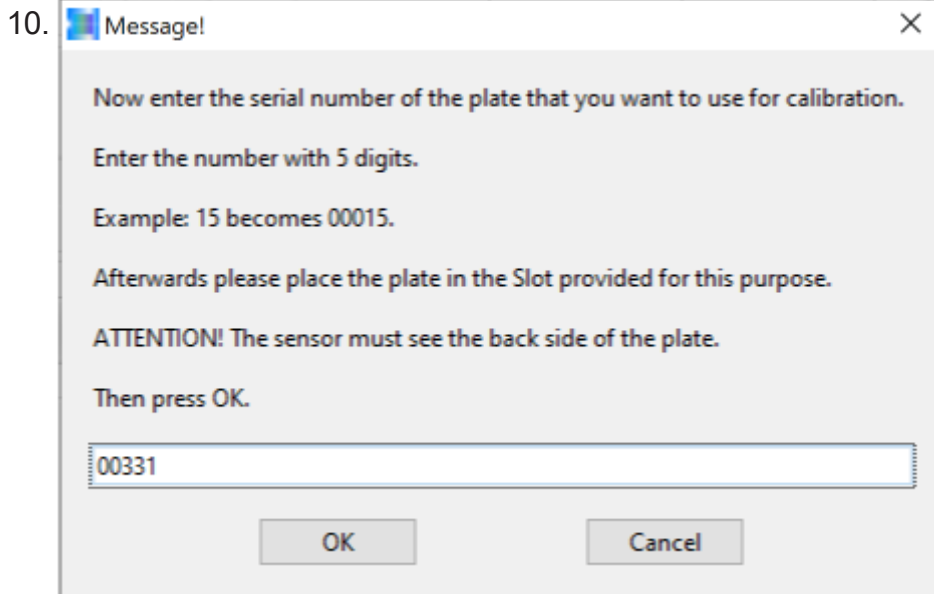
10. Message! ×

Now enter the serial number of the plate that you want to use for calibration.

Enter the number with 5 digits.

Example: 15 becomes 00015.

Afterwards please place the plate in the Slot provided for this purpose.

ATTENTION! The sensor must see the back side of the plate.

Then press OK.

00331

OK Cancel